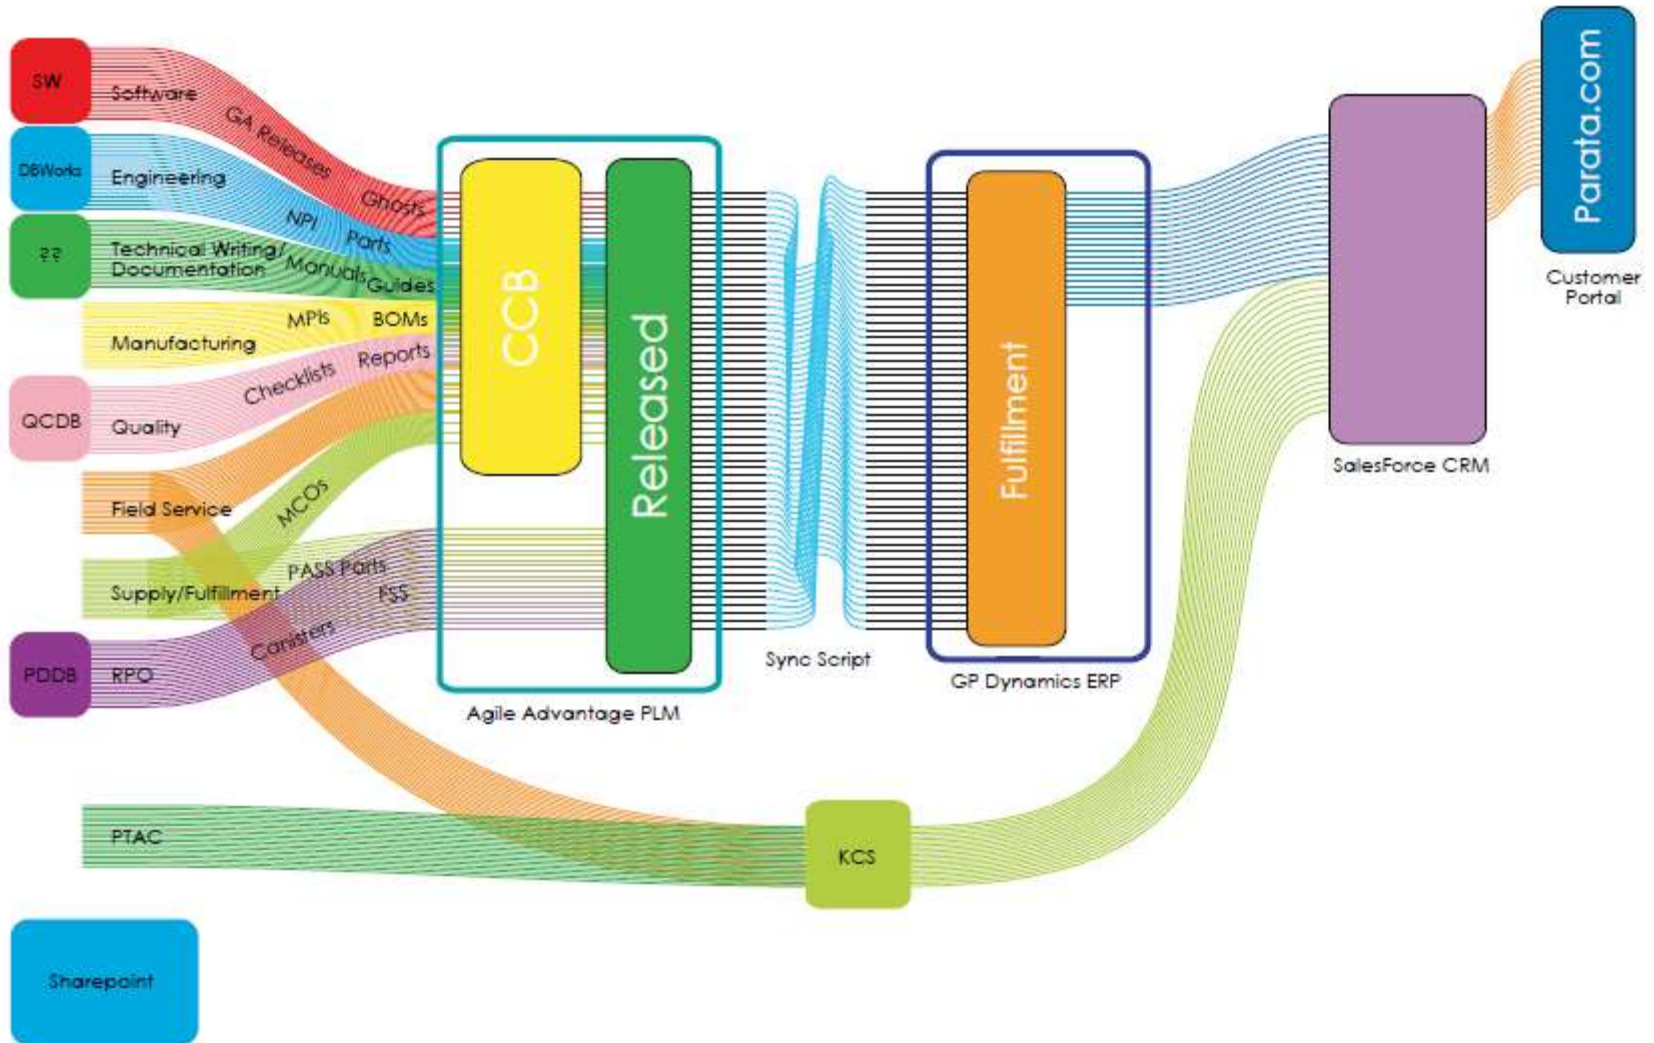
SW
Software
GA Releases
Ghosts
DBWorks
Engineering
NPI
Parts
??
Technical Writing/ Documentation
Manuals
Guides
Manufacturing
MPIs
BOMs
QCDB
Quality
Checklists
Reports
Field Service
MCOs
Supply/Fulfillment
PASS Parts
FSS
PDDB
RPO
Canisters
PTAC
Sharepoint
CCB
Released
Agile Advantage PLM
Sync Script
Fulfilment
GP Dynamics ERP
KCS
SalesForce CRM
Parata.com
Customer Portal